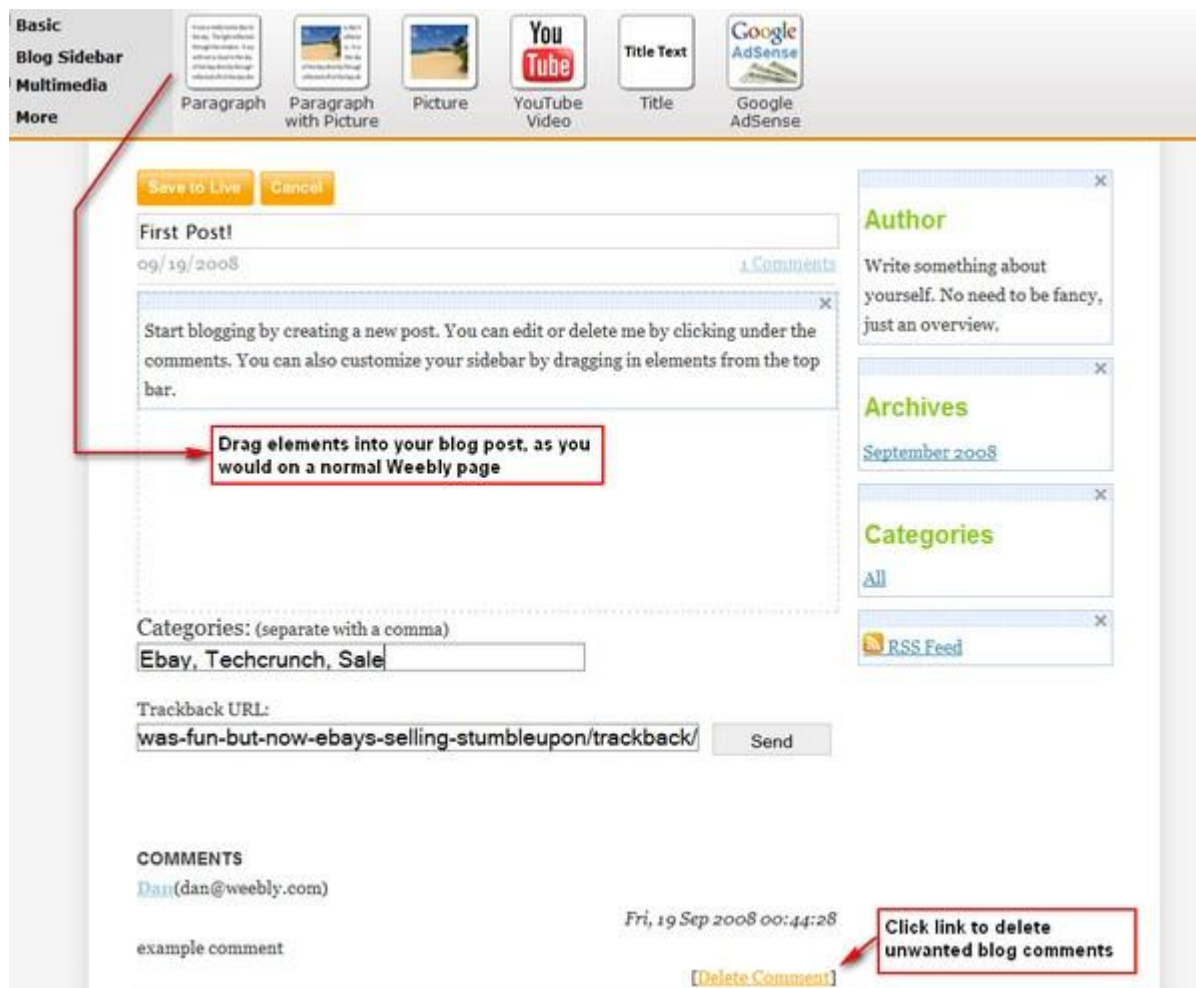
Basic
Blog Sidebar
Multimedia
More

Paragraph
Paragraph with Picture
Picture
You Tube
YouTube Video
Title Text
Title
Google AdSense
Google AdSense

Save to Live
Cancel

First Post!

09/19/2008

1 Comments

Start blogging by creating a new post. You can edit or delete me by clicking under the comments. You can also customize your sidebar by dragging in elements from the top bar.

Drag elements into your blog post, as you would on a normal Weebly page

Categories: (separate with a comma)

Ebay, Techcrunch, Sale

Trackback URL:

was-fun-but-now-ebays-selling-stumbleupon/trackback/

Send

COMMENTS

Dan(dan@weebly.com)

Fri, 19 Sep 2008 00:44:28

example comment

[Delete Comment]

Click link to delete unwanted blog comments

Author

Write something about yourself. No need to be fancy, just an overview.

Archives

September 2008

Categories

All

RSS Feed